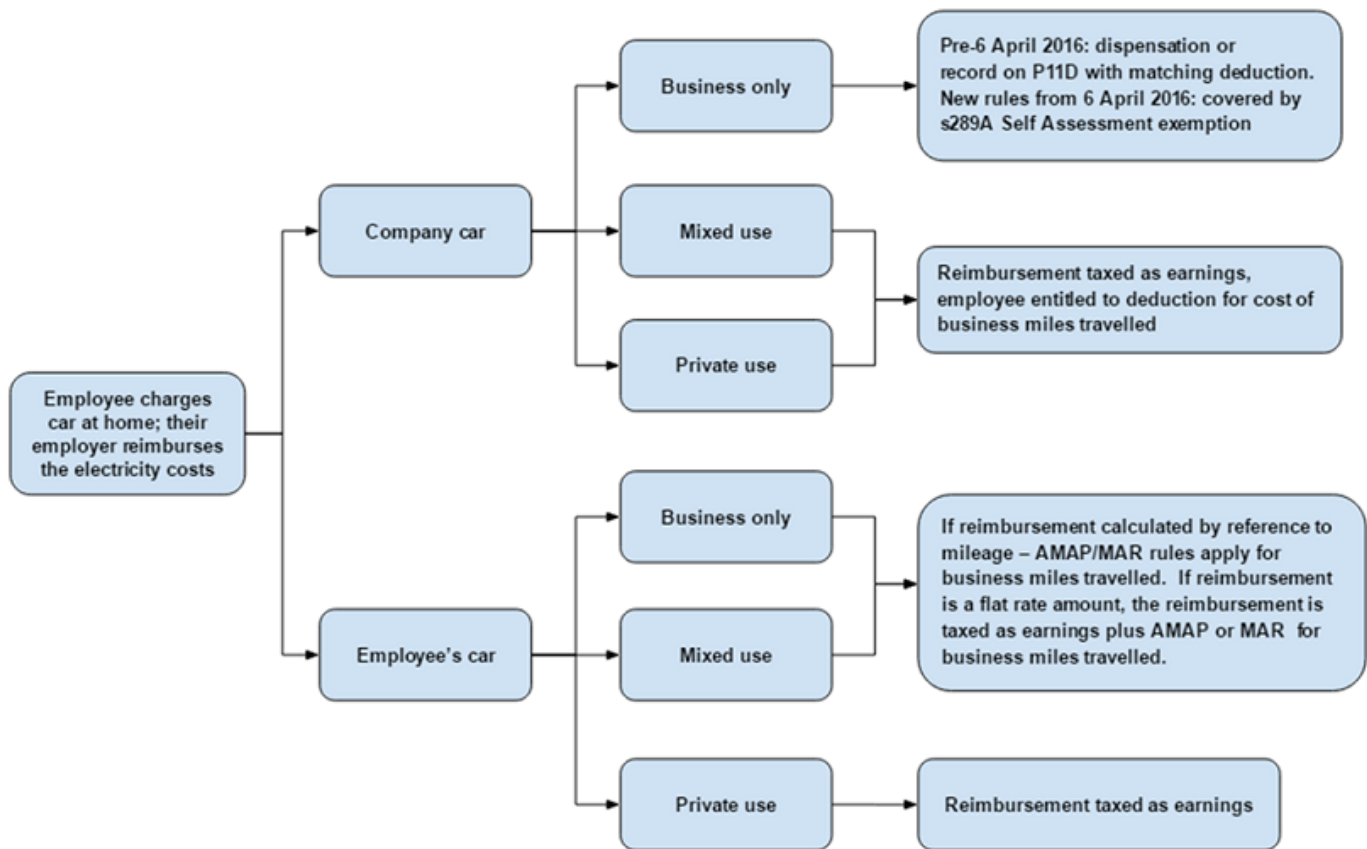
Employee charges car at home; their employer reimburses the electricity costs

Company car

Business only

Pre-6 April 2016: dispensation or record on P11D with matching deduction. New rules from 6 April 2016: covered by s289A Self Assessment exemption

Mixed use

Private use

Reimbursement taxed as earnings, employee entitled to deduction for cost of business miles travelled

Employee's car

Business only

Mixed use

If reimbursement calculated by reference to mileage – AMAP/MAR rules apply for business miles travelled. If reimbursement is a flat rate amount, the reimbursement is taxed as earnings plus AMAP or MAR for business miles travelled.

Private use

Reimbursement taxed as earnings